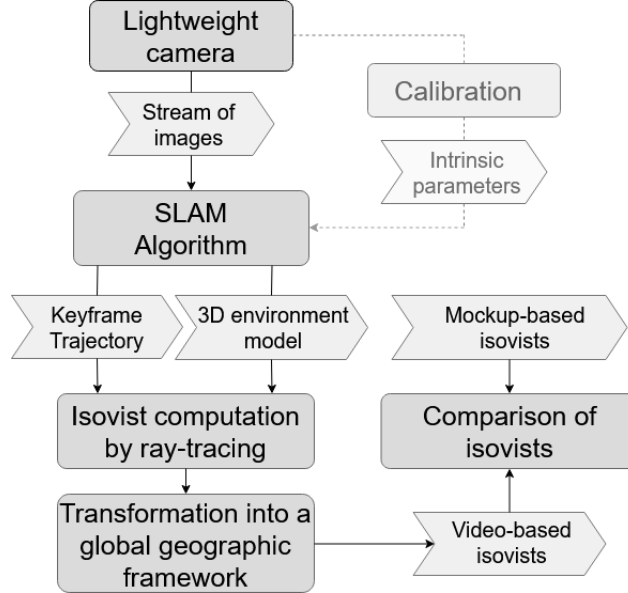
Lightweight camera

Calibration

Stream of images

Intrinsic parameters

SLAM Algorithm

Keyframe Trajectory

3D environment model

Mockup-based isovists

Isovist computation by ray-tracing

Comparison of isovists

Transformation into a global geographic framework

Video-based isovists